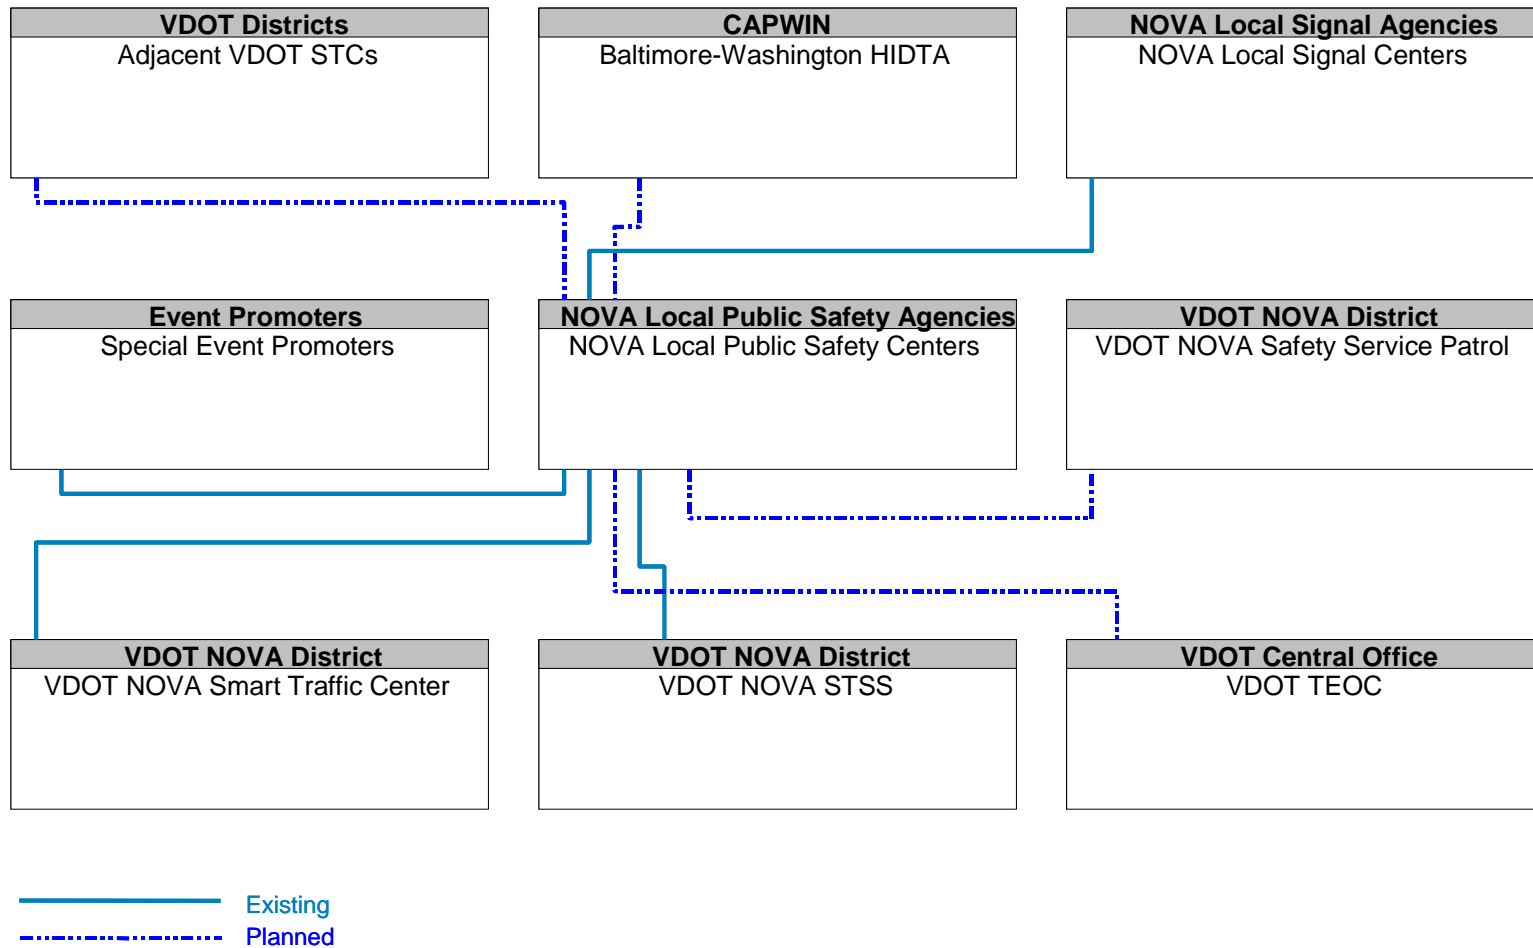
VDOT Districts
Adjacent VDOT STCs

CAPWIN
Baltimore-Washington HIDTA

NOVA Local Signal Agencies
NOVA Local Signal Centers

Event Promoters
Special Event Promoters

NOVA Local Public Safety Agencies
NOVA Local Public Safety Centers

VDOT NOVA District
VDOT NOVA Safety Service Patrol

VDOT NOVA District
VDOT NOVA Smart Traffic Center

VDOT NOVA District
VDOT NOVA STSS

VDOT Central Office
VDOT TEOC

Existing
Planned